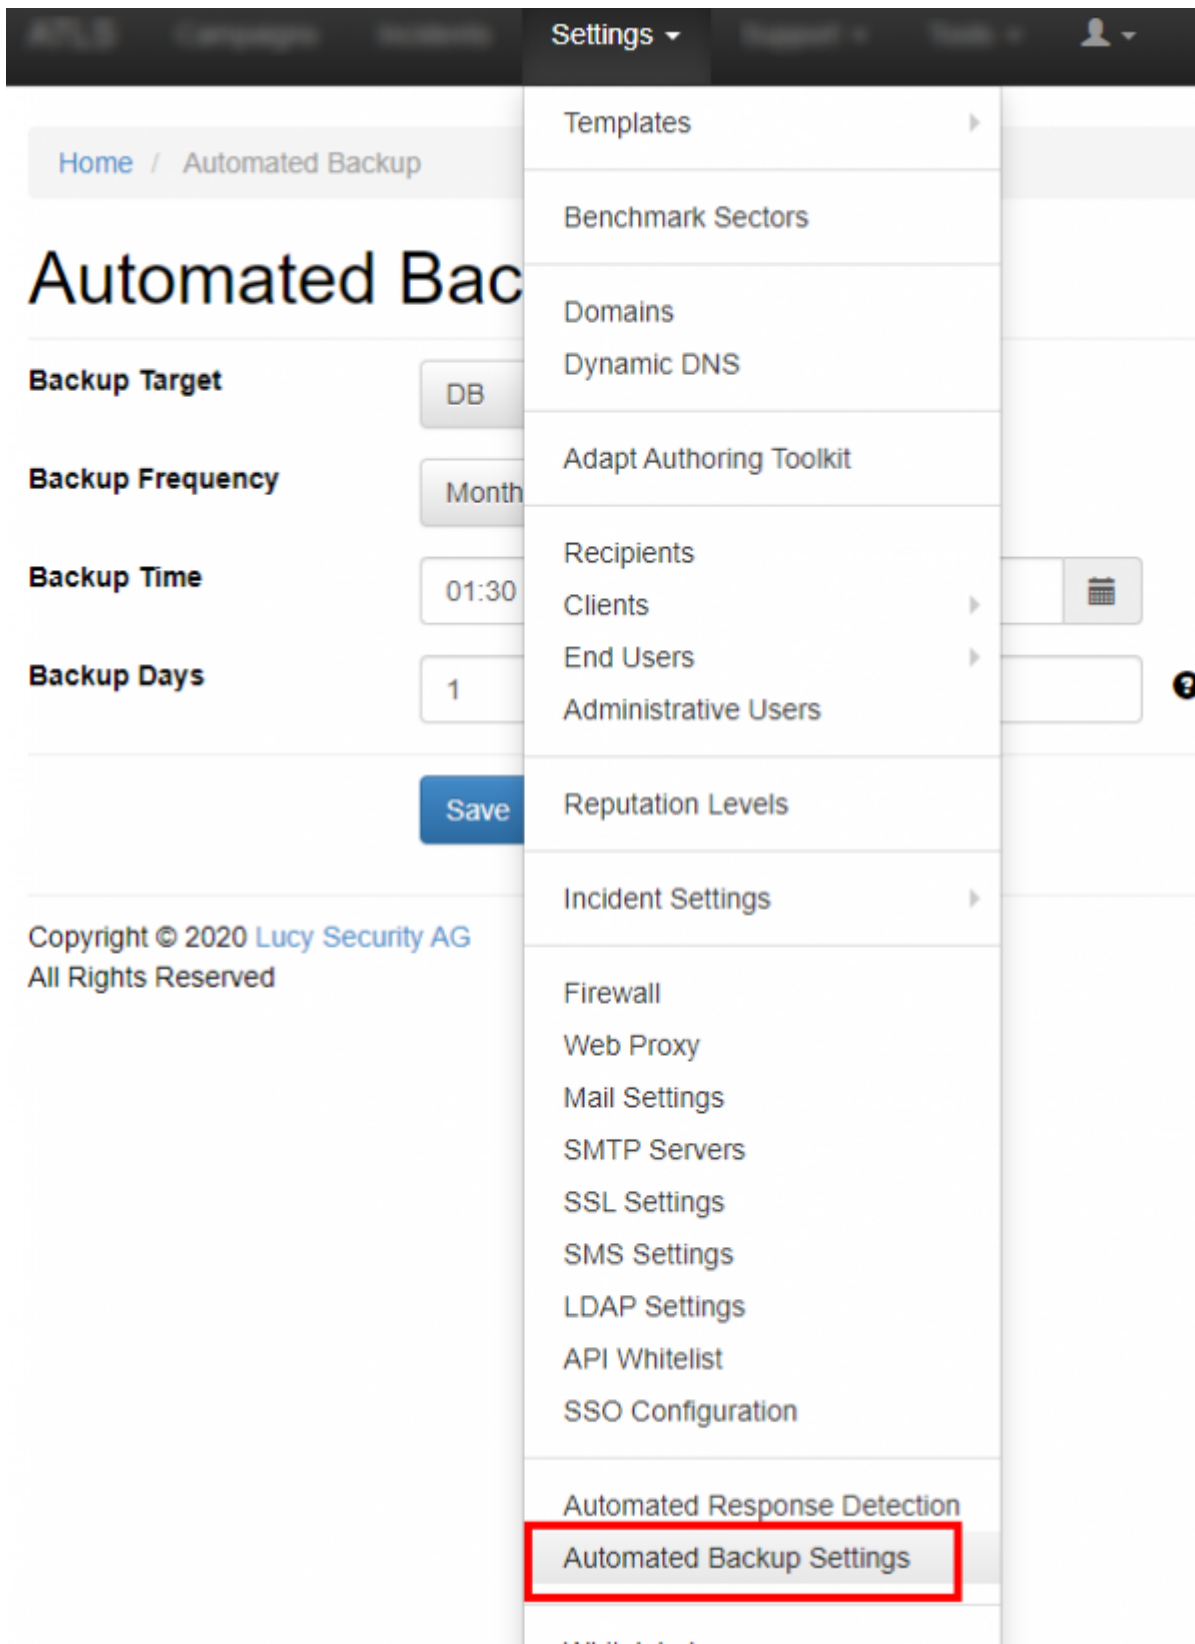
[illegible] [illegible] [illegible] Settings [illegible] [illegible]

Home / Automated Backup

Automated Bac

Backup Target
DB

Backup Frequency
Month

Backup Time
01:30

Backup Days
1

Save

Copyright © 2020 Lucy Security AG
All Rights Reserved

Templates

Benchmark Sectors

Domains
Dynamic DNS

Adapt Authoring Toolkit

Recipients
Clients
End Users
Administrative Users

Reputation Levels

Incident Settings

Firewall
Web Proxy
Mail Settings
SMTP Servers
SSL Settings
SMS Settings
LDAP Settings
API Whitelist
SSO Configuration

Automated Response Detection
Automated Backup Settings

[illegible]